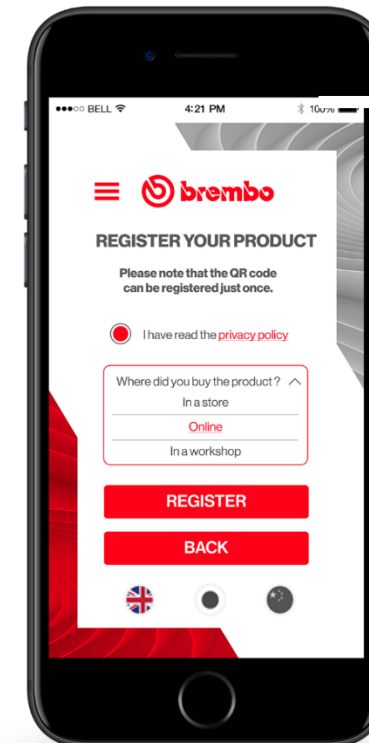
●●●○○ BELL
4:21 PM
100%

brembo

REGISTER YOUR PRODUCT

Please note that the QR code can be registered just once.

I have read the privacy policy

Where did you buy the product ?
In a store
Online
In a workshop

REGISTER

BACK